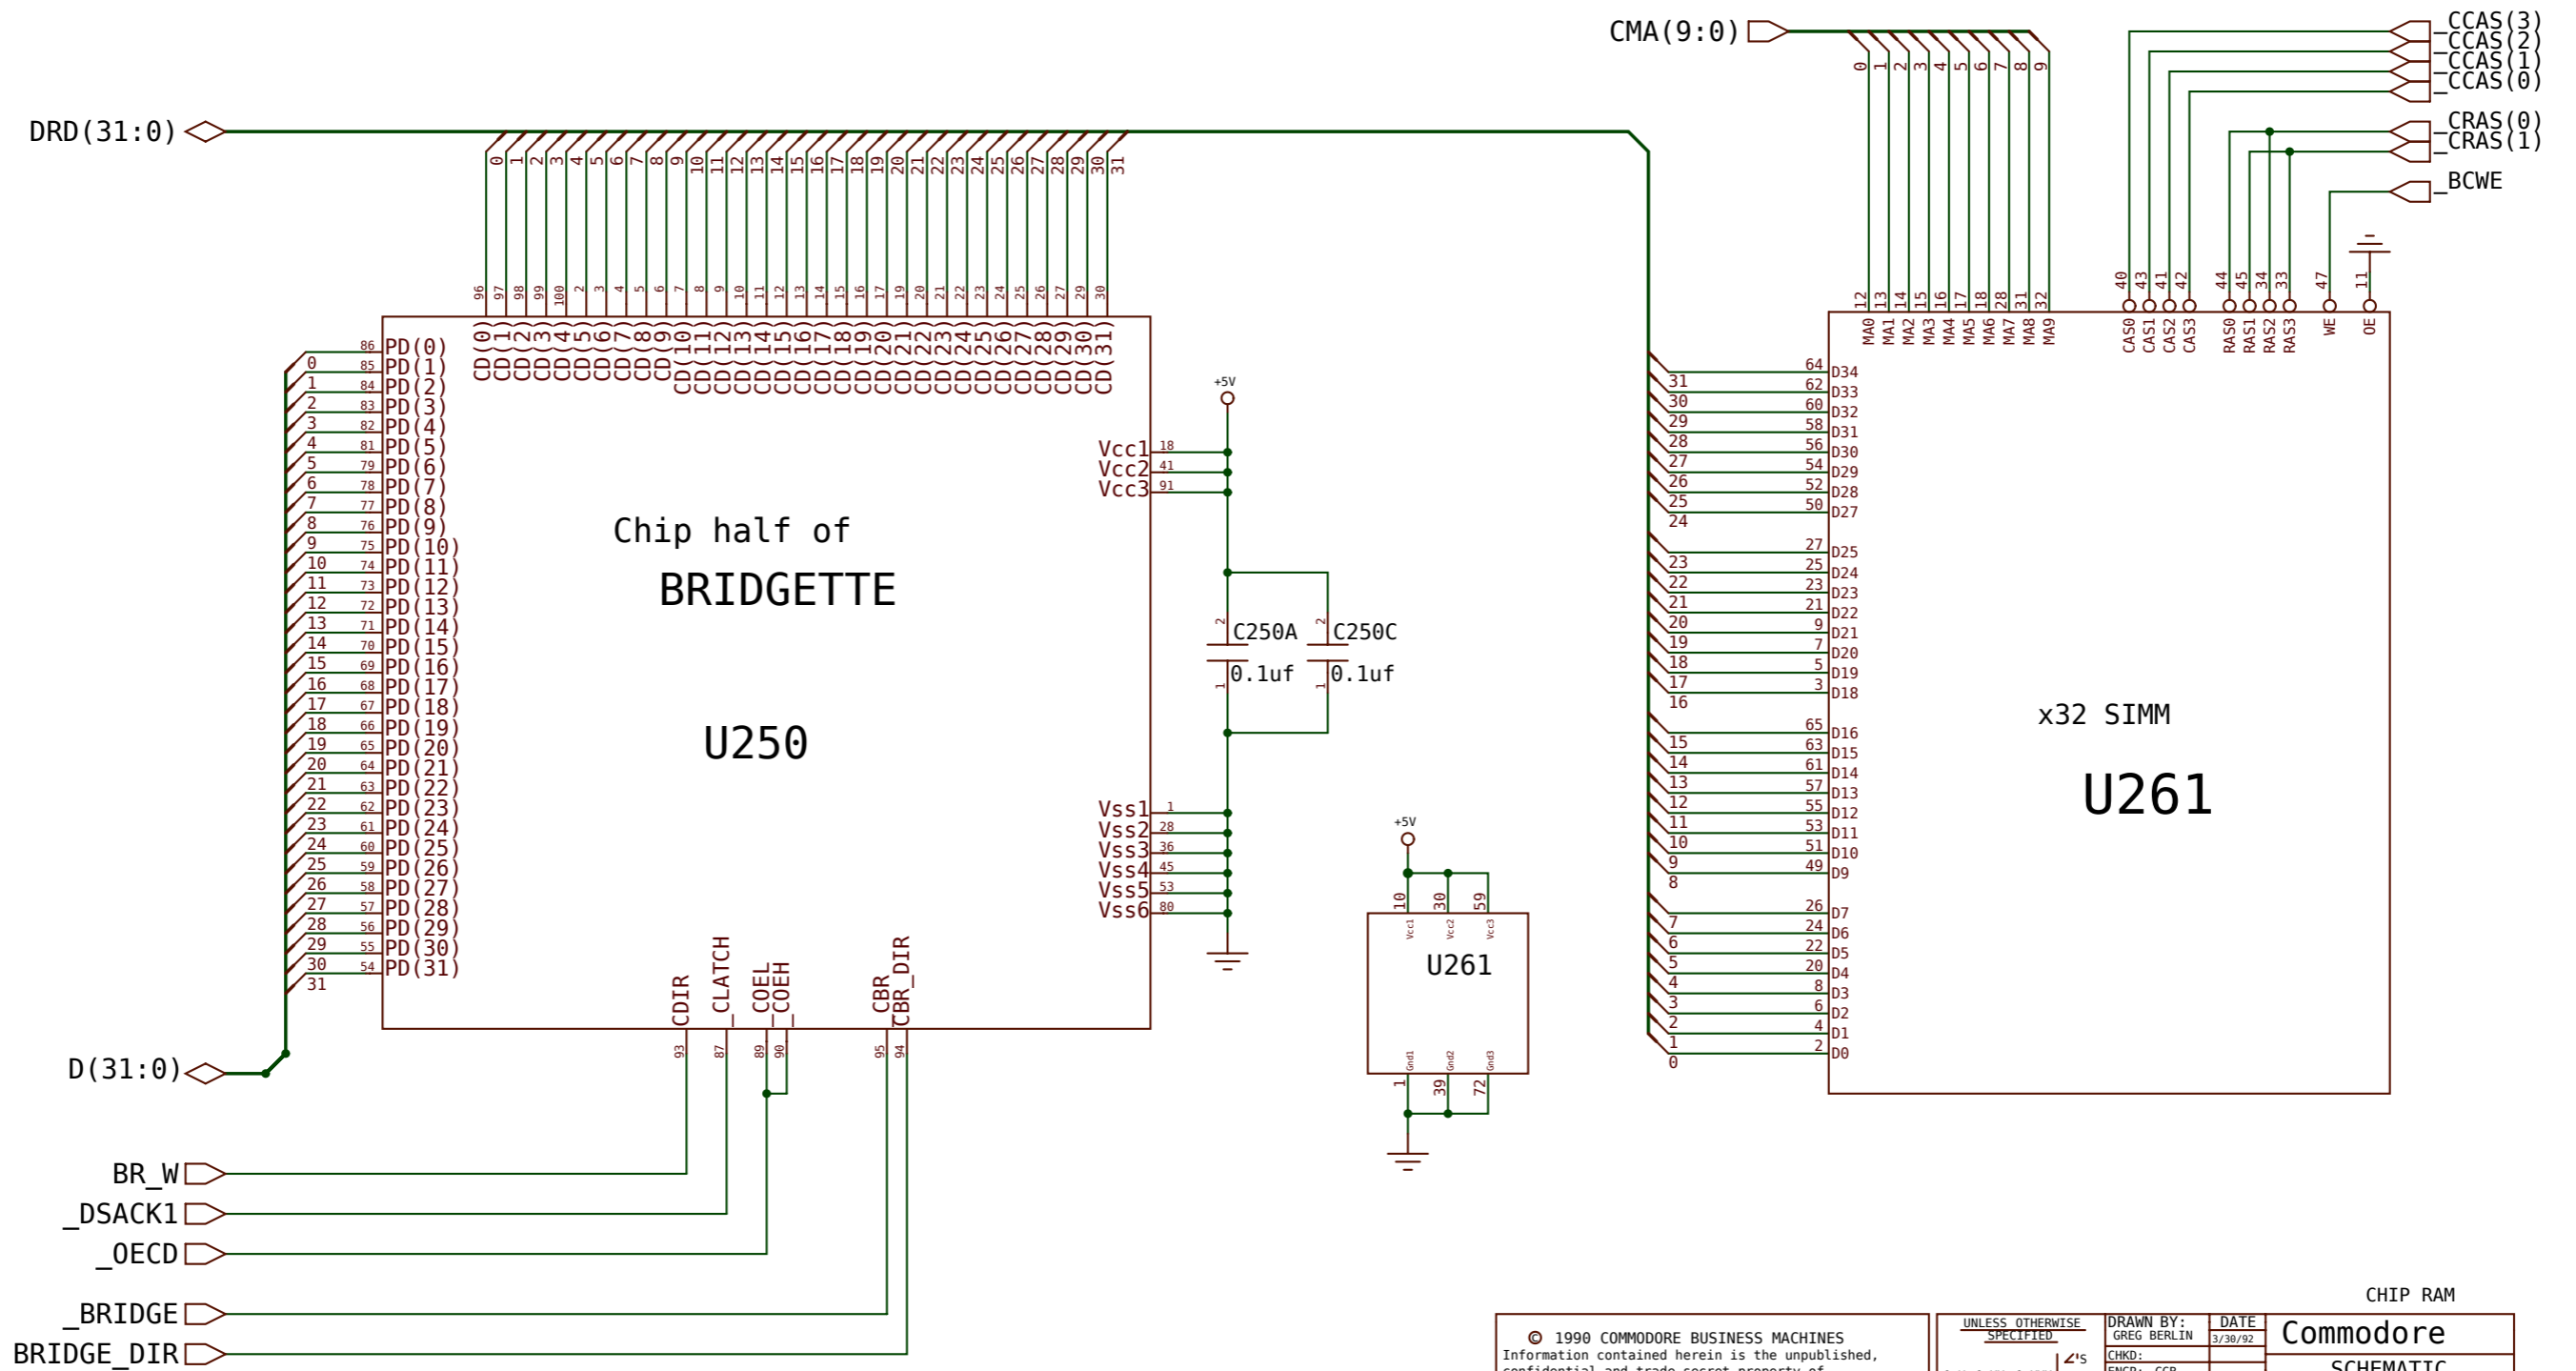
CMA(9:0)
_CCAS(3)
_CCAS(2)
_CCAS(1)
_CCAS(0)
_CRAS(0)
_CRAS(1)
_BCWE

DRD(31:0)

0 1 2 3 4 5 6 7 8 9 10 11 12 13 14 15 16 17 18 19 20 21 22 23 24 25 26 27 28 29 30 31

96 97 98 99 100 2 3 4 5 6 7 8 9 10 11 12 13 14 15 16 17 18 19 20 21 22 23 24 25 26 27 28 29 30

CD(0) CD(1) CD(2) CD(3) CD(4) CD(5) CD(6) CD(7) CD(8) CD(9) CD(10) CD(11) CD(12) CD(13) CD(14) CD(15) CD(16) CD(17) CD(18) CD(19) CD(20) CD(21) CD(22) CD(23) CD(24) CD(25) CD(26) CD(27) CD(28) CD(29) CD(30) CD(31)

86 PD(0)
0 85 PD(1)
1 84 PD(2)
2 83 PD(3)
3 82 PD(4)
4 81 PD(5)
5 79 PD(6)
6 78 PD(7)
7 77 PD(8)
8 76 PD(9)
9 75 PD(10)
10 74 PD(11)
11 73 PD(12)
12 72 PD(13)
13 71 PD(14)
14 70 PD(15)
15 69 PD(16)
16 68 PD(17)
17 67 PD(18)
18 66 PD(19)
19 65 PD(20)
20 64 PD(21)
21 63 PD(22)
22 62 PD(23)
23 61 PD(24)
24 60 PD(25)
25 59 PD(26)
26 58 PD(27)
27 57 PD(28)
28 56 PD(29)
29 55 PD(30)
30 54 PD(31)
31

Chip half of
BRIDGETTE
U250

+5V
Vcc1 18
Vcc2 41
Vcc3 91
Vss1 1
Vss2 28
Vss3 36
Vss4 45
Vss5 53
Vss6 80

2 C250A 0.1uf 1
2 C250C 0.1uf 1

CDIR _CLATCH _COEL _COEH CBR CBR_DIR
93 87 89 90 95 94

D(31:0)
BR_W
_DSACK1
_OECD
_BRIDGE
BRIDGE_DIR

+5V
10 30 59
Vcc1 Vcc2 Vcc3
U261
Gnd1 Gnd2 Gnd3
1 39 72

0 1 2 3 4 5 6 7 8 9
12 13 14 15 16 17 18 28 31 32
MA0 MA1 MA2 MA3 MA4 MA5 MA6 MA7 MA8 MA9
40 43 41 42 44 45 34 33 47 11
CAS0 CAS1 CAS2 CAS3 RAS0 RAS1 RAS2 RAS3 WE OE

31 64 D34
30 62 D33
29 60 D32
28 58 D31
27 56 D30
26 54 D29
25 52 D28
24 50 D27
27 D25
23 25 D24
22 23 D23
21 21 D22
20 9 D21
19 7 D20
18 5 D19
17 3 D18
16
65 D16
15 63 D15
14 61 D14
13 57 D13
12 55 D12
11 53 D11
10 51 D10
9 49 D9
8
26 D7
7 24 D6
6 22 D5
5 20 D4
4 8 D3
3 6 D2
2 4 D1
1 2 D0
0

x32 SIMM
U261

CHIP RAM
© 1990 COMMODORE BUSINESS MACHINES
Information contained herein is the unpublished, confidential and trade secret property of
UNLESS OTHERWISE SPECIFIED
DRAWN BY: GREG BERLIN
DATE 3/30/92
CHKD:
ENGR: GCB
Commodore
SCHEMATIC